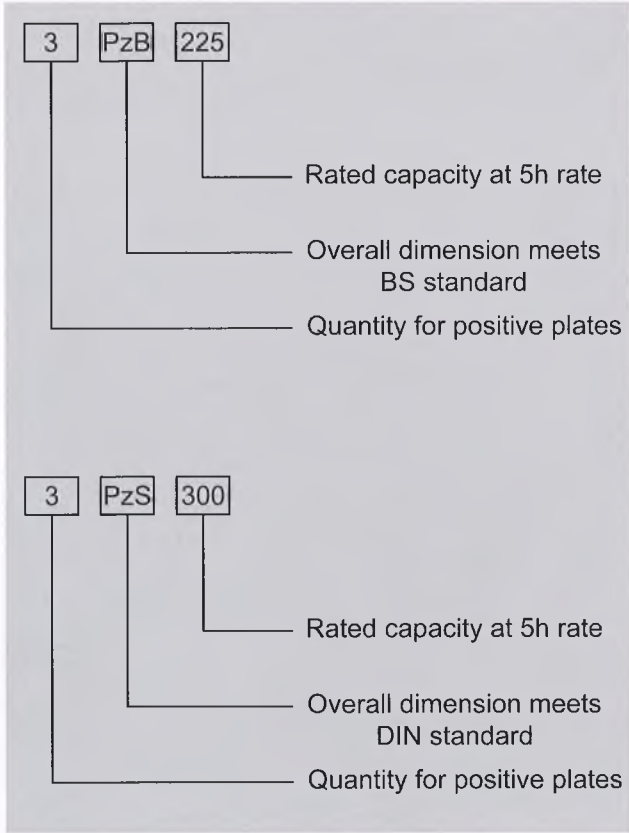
3 PzB 225

Rated capacity at 5h rate

Overall dimension meets BS standard

Quantity for positive plates

3 PzS 300

Rated capacity at 5h rate

Overall dimension meets DIN standard

Quantity for positive plates